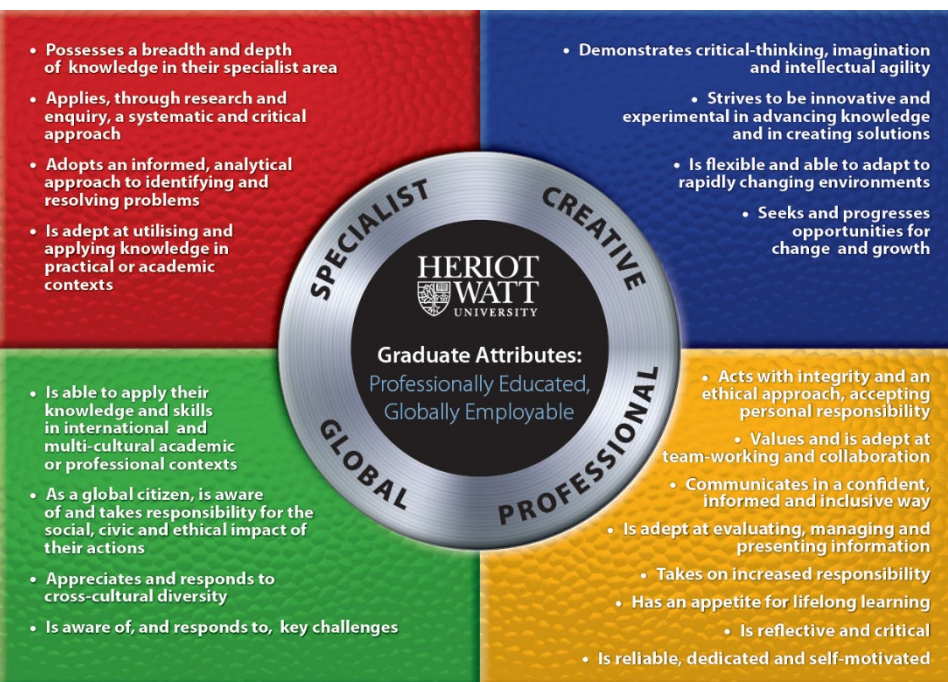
• Possesses a breadth and depth of knowledge in their specialist area

• Applies, through research and enquiry, a systematic and critical approach

• Adopts an informed, analytical approach to identifying and resolving problems

• Is adept at utilising and applying knowledge in practical or academic contexts

• Demonstrates critical-thinking, imagination and intellectual agility

• Strives to be innovative and experimental in advancing knowledge and in creating solutions

• Is flexible and able to adapt to rapidly changing environments

• Seeks and progresses opportunities for change and growth

SPECIALIST

CREATIVE

HERIOT WATT UNIVERSITY

Graduate Attributes:
Professionally Educated, Globally Employable

GLOBAL

PROFESSIONAL

• Is able to apply their knowledge and skills in international and multi-cultural academic or professional contexts

• As a global citizen, is aware of and takes responsibility for the social, civic and ethical impact of their actions

• Appreciates and responds to cross-cultural diversity

• Is aware of, and responds to, key challenges

• Acts with integrity and an ethical approach, accepting personal responsibility

• Values and is adept at team-working and collaboration

• Communicates in a confident, informed and inclusive way

• Is adept at evaluating, managing and presenting information

• Takes on increased responsibility

• Has an appetite for lifelong learning

• Is reflective and critical

• Is reliable, dedicated and self-motivated